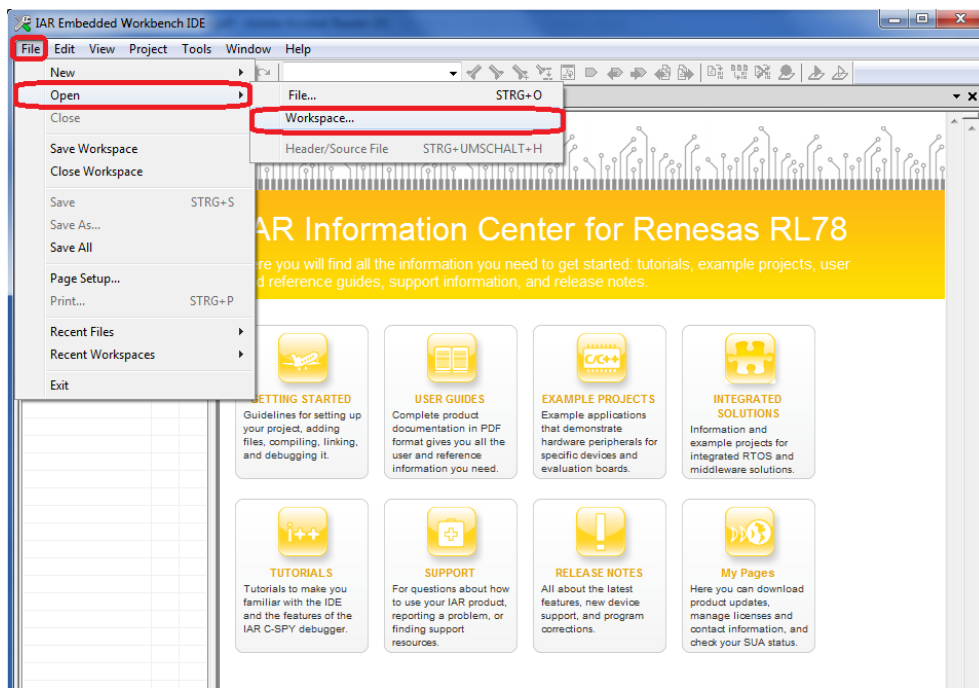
IAR Embedded Workbench IDE

File Edit View Project Tools Window Help

New
Open
Close
Save Workspace
Close Workspace
Save STRG+S
Save As...
Save All
Page Setup...
Print... STRG+P
Recent Files
Recent Workspaces
Exit

File... STRG+O
Workspace...
Header/Source File STRG+UMSCHALT+H

AR Information Center for Renesas RL78

ere you will find all the information you need to get started: tutorials, example projects, user d reference guides, support information, and release notes.

C/C++

ETTING STARTED
Guidelines for setting up your project, adding files, compiling, linking, and debugging it.

USER GUIDES
Complete product documentation in PDF format gives you all the user and reference information you need.

EXAMPLE PROJECTS
Example applications that demonstrate hardware peripherals for specific devices and evaluation boards.

INTEGRATED SOLUTIONS
Information and example projects for integrated RTOS and middleware solutions.

i++

TUTORIALS
Tutorials to make you familiar with the IDE and the features of the IAR C-SPY debugger.

SUPPORT
For questions about how to use your IAR product, reporting a problem, or finding support resources.

RELEASE NOTES
All about the latest features, new device support, and program corrections.

My Pages
Here you can download product updates, manage licenses and contact information, and check your SUA status.